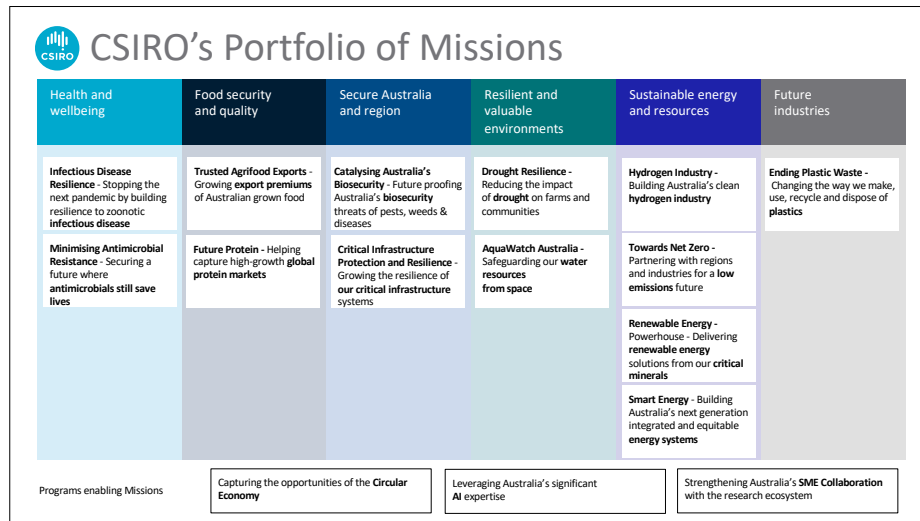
CSIRO

CSIRO's Portfolio of Missions

| Health and wellbeing | Food security and quality | Secure Australia and region | Resilient and valuable environments | Sustainable energy and resources | Future industries |
|---|---|---|---|---|---|
| **Infectious Disease Resilience** - Stopping the next pandemic by building resilience to zoonotic **infectious disease** | **Trusted Agrifood Exports** - Growing **export premiums** of Australian grown food | **Catalysing Australia's Biosecurity** - Future proofing Australia's **biosecurity** threats of pests, weeds & diseases | **Drought Resilience** - Reducing the impact of **drought** on farms and communities | **Hydrogen Industry** - Building Australia's clean **hydrogen industry** | **Ending Plastic Waste** - Changing the way we make, use, recycle and dispose of **plastics** |
| **Minimising Antimicrobial Resistance** - Securing a future where **antimicrobials still save lives** | **Future Protein** - Helping capture high-growth **global protein markets** | **Critical Infrastructure Protection and Resilience** - Growing the resilience of **our critical infrastructure** systems | **AquaWatch Australia** - Safeguarding our **water resources from space** | **Towards Net Zero** - Partnering with regions and industries for a **low emissions** future | |
| | | | | **Renewable Energy** - Powerhouse - Delivering **renewable energy** solutions from our **critical minerals** | |
| | | | | **Smart Energy** - Building Australia's next generation integrated and equitable **energy systems** | |

Programs enabling Missions

Capturing the opportunities of the **Circular Economy**

Leveraging Australia's significant **AI** expertise

Strengthening Australia's **SME Collaboration** with the research ecosystem